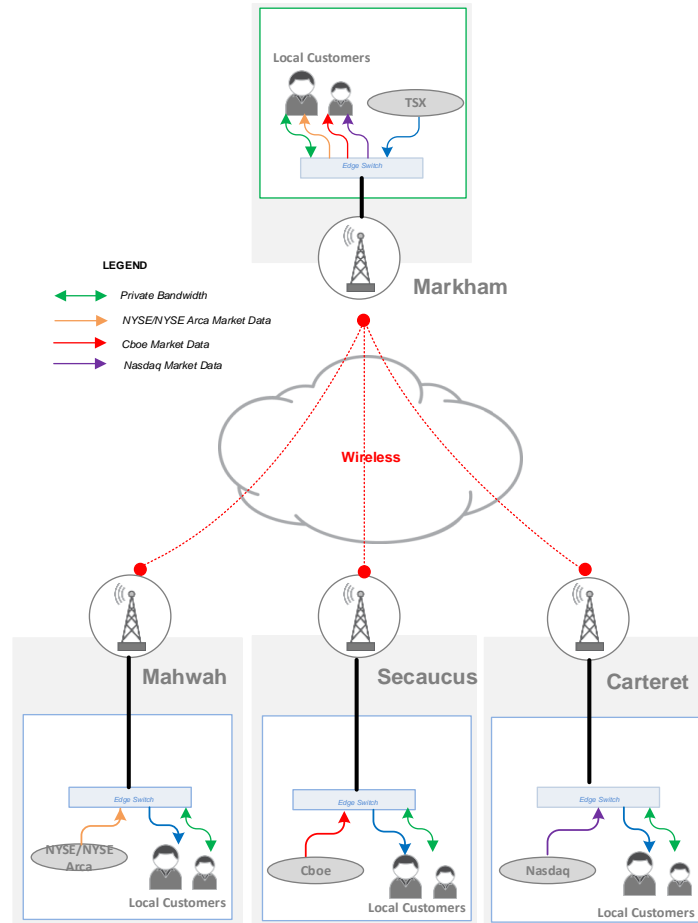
Local Customers

TSX

Edge Switch

LEGEND

Private Bandwidth

NYSE/NYSE Arca Market Data

Cboe Market Data

Nasdaq Market Data

Markham

Wireless

Mahwah

Secaucus

Carteret

Edge Switch

NYSE/NYSE Arca

Local Customers

Edge Switch

Cboe

Local Customers

Edge Switch

Nasdaq

Local Customers